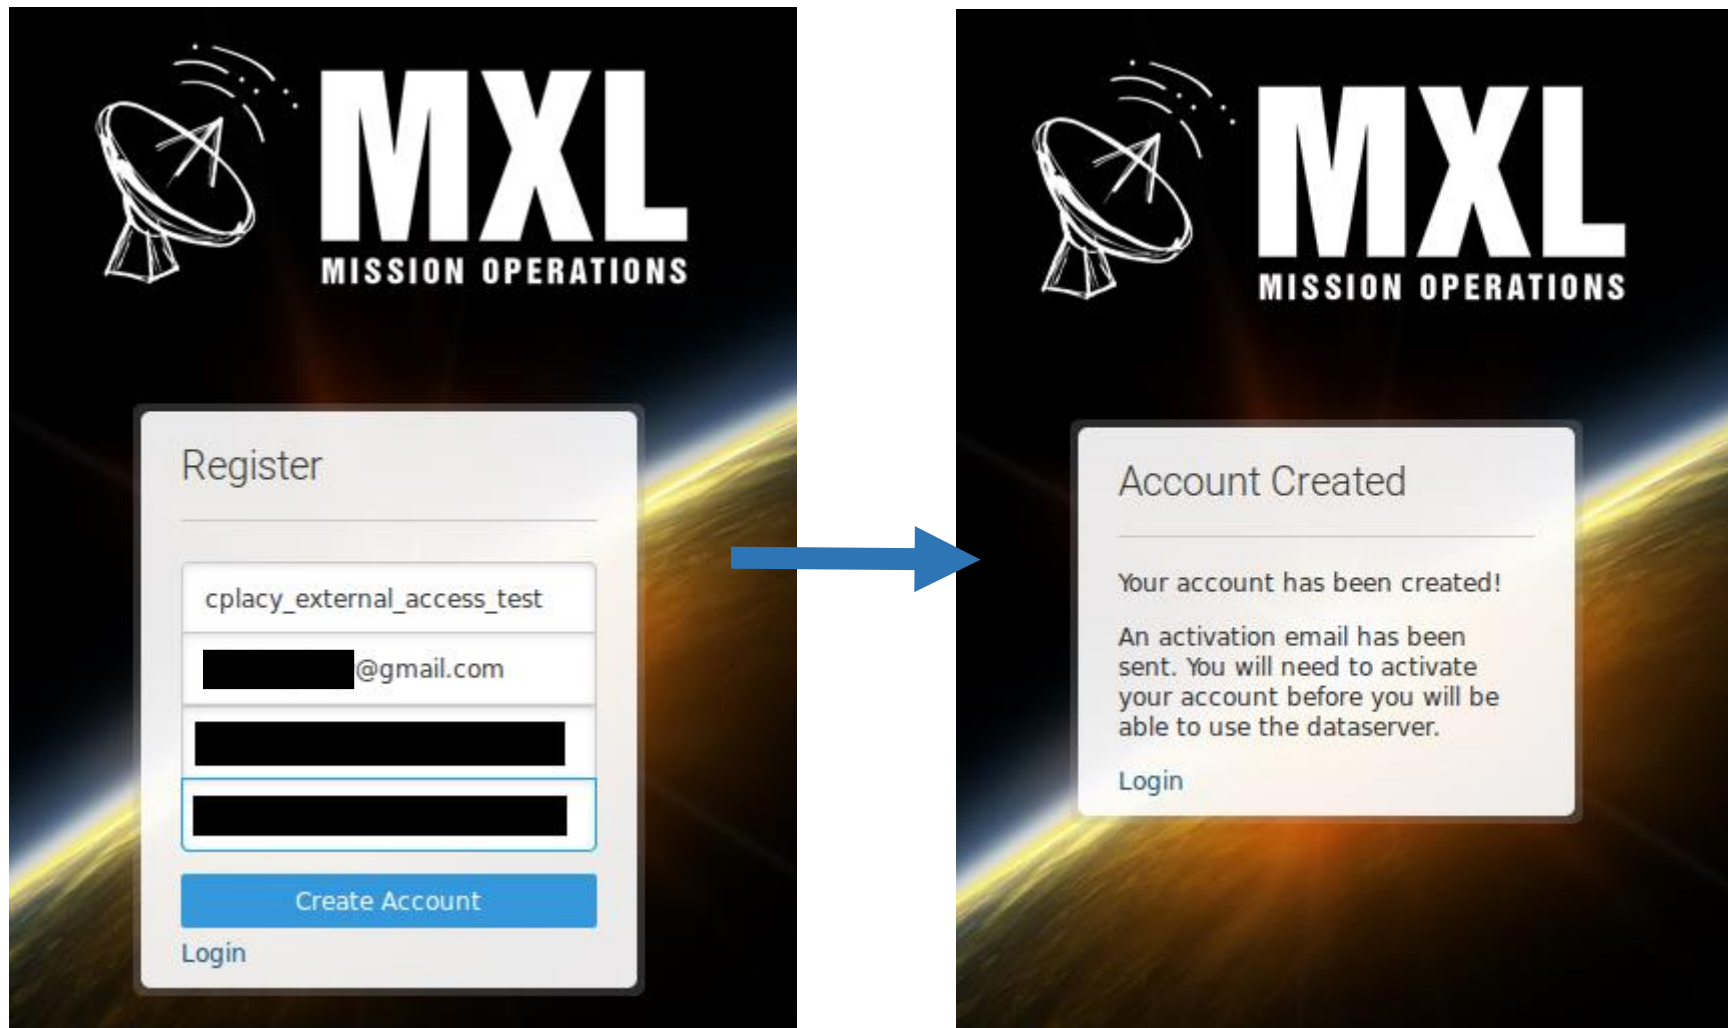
MXL
MISSION OPERATIONS

Register

cplacy_external_access_test

@gmail.com

Create Account

Login

MXL
MISSION OPERATIONS

Account Created

Your account has been created!

An activation email has been sent. You will need to activate your account before you will be able to use the dataserver.

Login